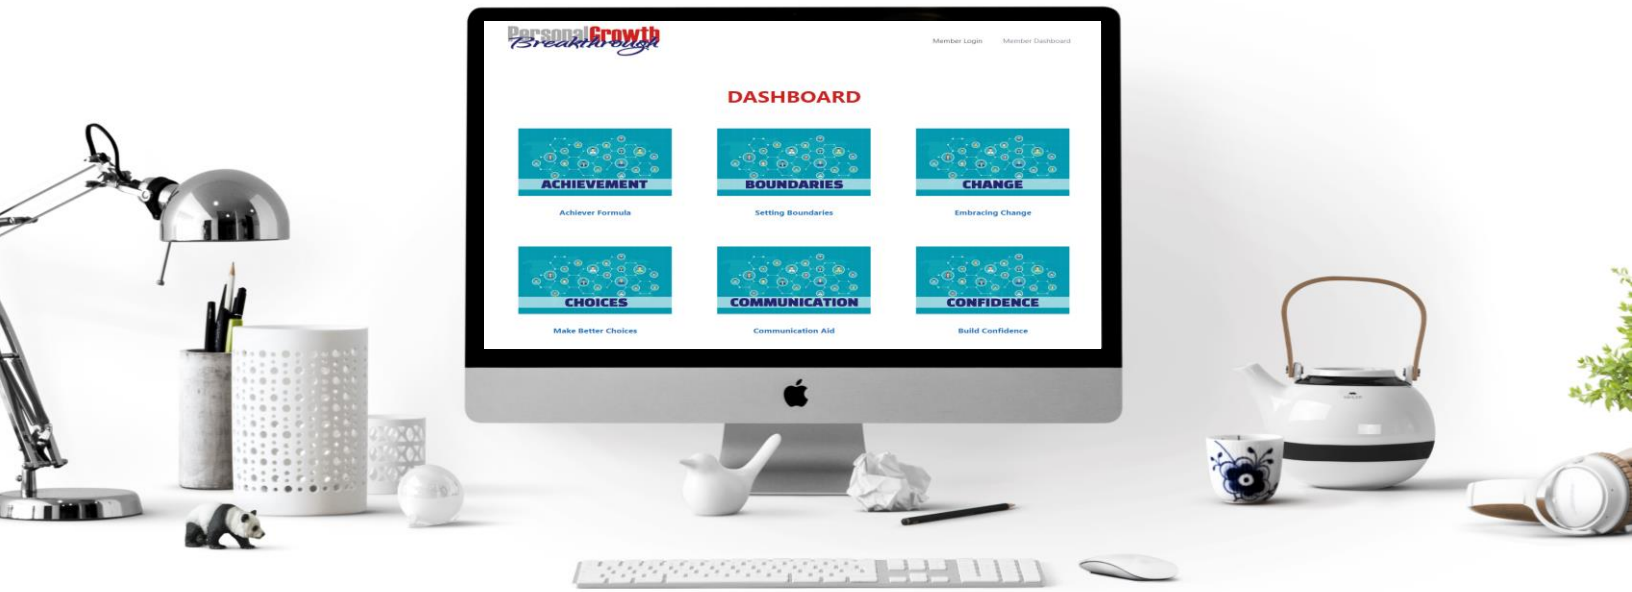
PersonalGrowth Breakthrough

Member Login Member Dashboard

DASHBOARD

ACHIEVEMENT
Achiever Formula

BOUNDARIES
Setting Boundaries

CHANGE
Embracing Change

CHOICES
Make Better Choices

COMMUNICATION
Communication Aid

CONFIDENCE
Build Confidence